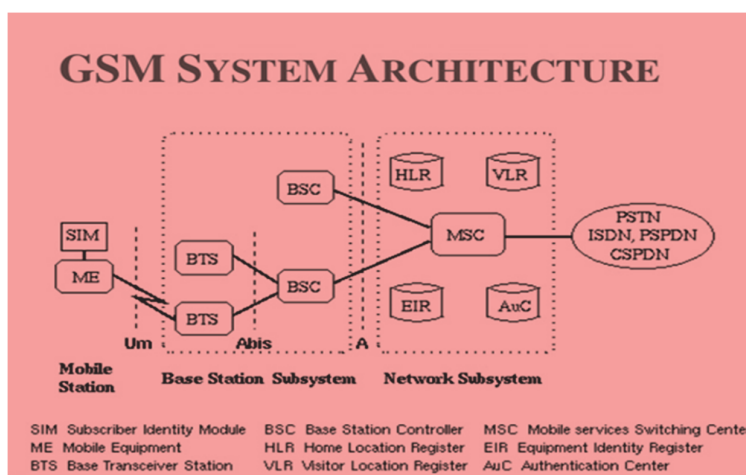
GSM SYSTEM ARCHITECTURE

SIM

ME

BTS

BTS

BSC

BSC

HLR

VLR

MSC

EIR

AuC

PSTN
ISDN, PSPDN
CSPDN

Um

Abis

A

Mobile Station

Base Station Subsystem

Network Subsystem

SIM Subscriber Identity Module
ME Mobile Equipment
BTS Base Transceiver Station

BSC Base Station Controller
HLR Home Location Register
VLR Visitor Location Register

MSC Mobile services Switching Cente
EIR Equipment Identity Register
AuC Authentication Center